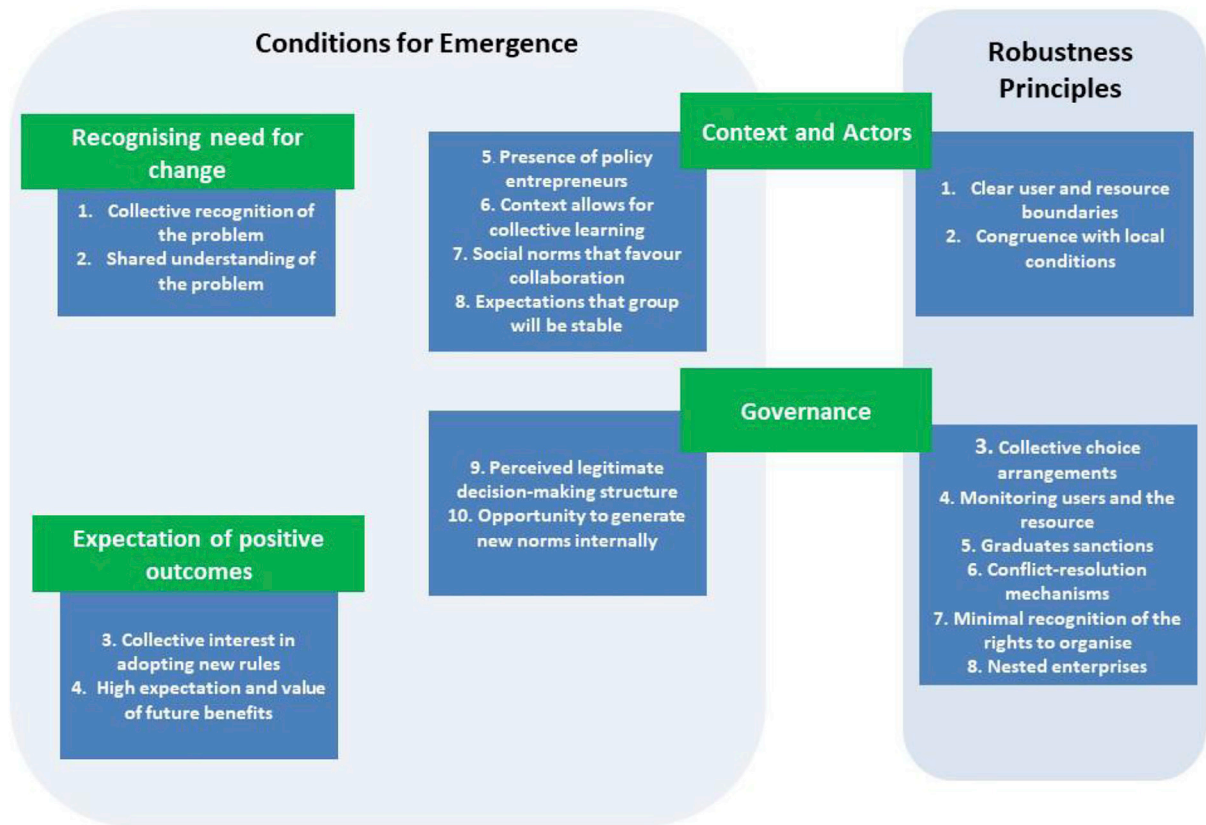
Conditions for Emergence

Robustness Principles

Recognising need for change

1. Collective recognition of the problem
2. Shared understanding of the problem

Context and Actors

5. Presence of policy entrepreneurs
6. Context allows for collective learning
7. Social norms that favour collaboration
8. Expectations that group will be stable

1. Clear user and resource boundaries
2. Congruence with local conditions

Governance

9. Perceived legitimate decision-making structure
10. Opportunity to generate new norms internally

3. Collective choice arrangements
4. Monitoring users and the resource
5. Graduates sanctions
6. Conflict-resolution mechanisms
7. Minimal recognition of the rights to organise
8. Nested enterprises

Expectation of positive outcomes

3. Collective interest in adopting new rules
4. High expectation and value of future benefits